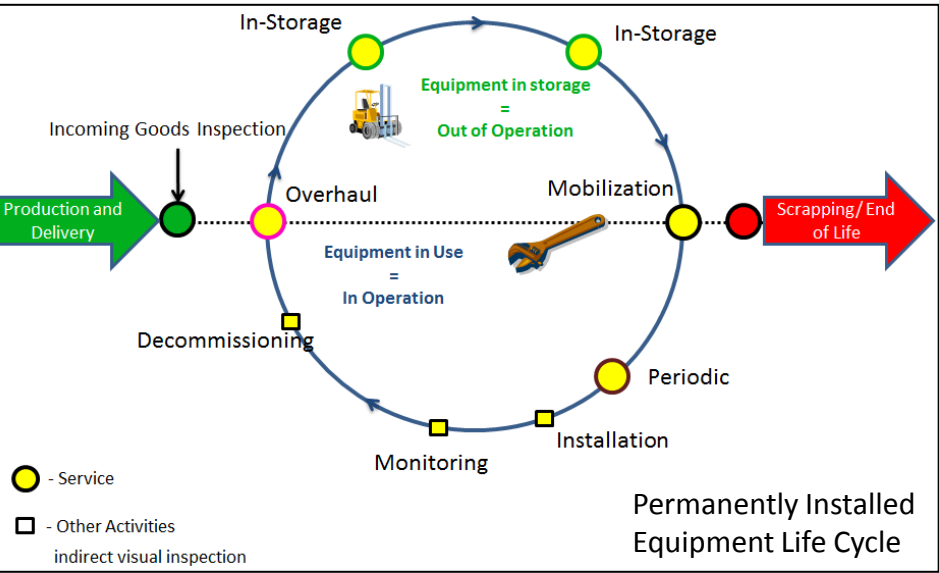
In-Storage

In-Storage

Equipment in storage = Out of Operation

Incoming Goods Inspection

Production and Delivery

Overhaul

Mobilization

Scrapping/ End of Life

Equipment in Use = In Operation

Decommissioning

Periodic

Installation

Monitoring

- Service

- Other Activities indirect visual inspection

Permanently Installed Equipment Life Cycle